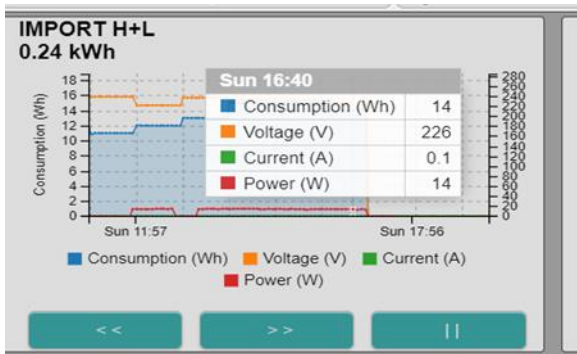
IMPORT H+L
0.24 kWh

18
16
14
12
10
8
6
4
2
0

Consumption (Wh)

280
260
240
220
200
180
160
140
120
100
80
60
40
20
0

Sun 16:40

| | |
|---|---|
| Consumption (Wh) | 14 |
| Voltage (V) | 226 |
| Current (A) | 0.1 |
| Power (W) | 14 |

Sun 11:57
Sun 17:56

Consumption (Wh) Voltage (V) Current (A) Power (W)

<<
>>
||